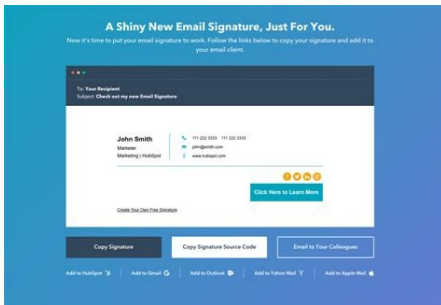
A Shiny New Email Signature, Just For You.

Now it's time to put your email signature to work. Follow the links below to copy your signature and add it to your email client.

To: Your Recipient
Subject: Check out my new Email Signature

John Smith
Marketer
Marketing | HubSpot

111 222 3333 111 222 3333
john@smith.com
www.hubspot.com

Click Here to Learn More

Create Your Own Free Signature

Copy Signature
Copy Signature Source Code
Email to Your Colleagues

Add to HubSpot
Add to Gmail
Add to Outlook
Add to Yahoo Mail
Add to Apple Mail